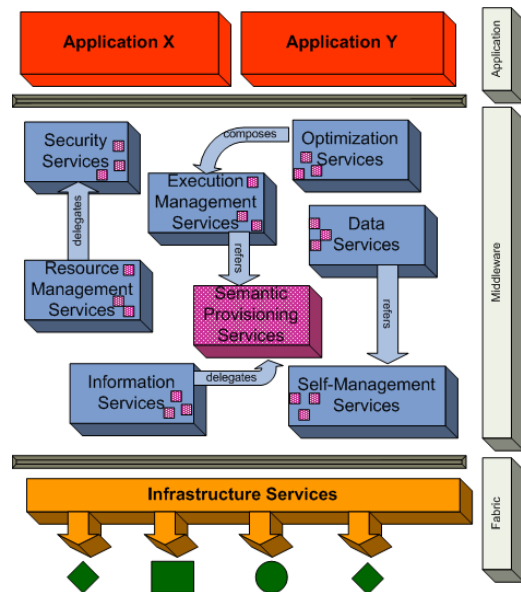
Application X

Application Y

Application

Security Services

composes

Optimization Services

Execution Management Services

delegates

refers

Data Services

Resource Management Services

Semantic Provisioning Services

refers

Middleware

Information Services

delegates

Self-Management Services

Infrastructure Services

Fabric